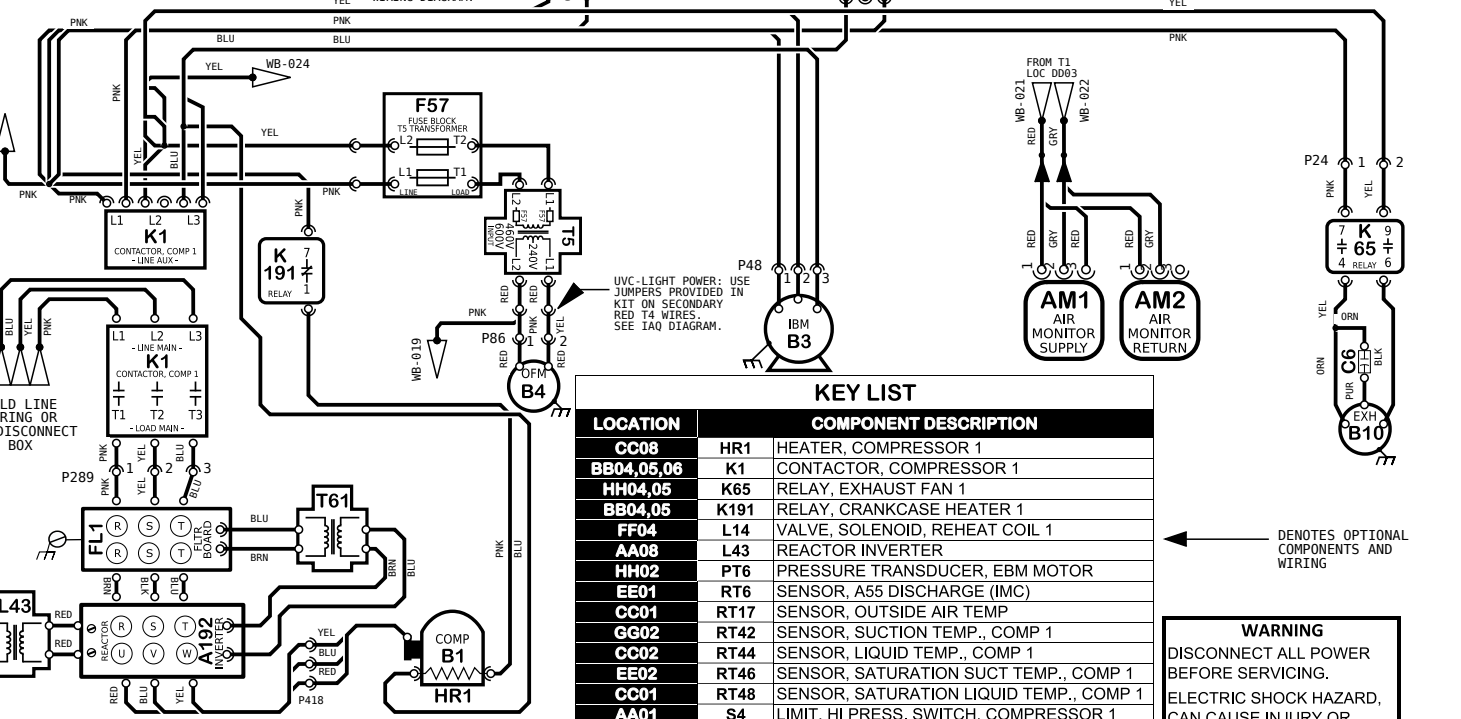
YEL
PNK
PNK
BLU
BLU
YEL
WB-024
PNK
YEL
YEL
BLU
PNK
PNK
PNK
L1 L2 L3
K1
CONTACTOR, COMP 1
- LINE AUX -
F57
FUSE BLOCK
T5 TRANSFORMER
L2 T2
L1 T1
LINE LOAD
PNK
K
191
7
1
RELAY
T5
L2 L1
460V 240V
600V
L1
RED
RED
PNK
RED
PNK
YEL
1 2
P86
WB-019
OFM
B4
UVC-LIGHT POWER: USE JUMPERS PROVIDED IN KIT ON SECONDARY RED T4 WIRES. SEE IAQ DIAGRAM.
P48
1 2 3
IBM
B3
FROM T1
LOC DD03
WB-021
WB-022
RED
GRY
RED
GRY
RED
RED
GRY
1
1
AM1
AIR
MONITOR
SUPPLY
AM2
AIR
MONITOR
RETURN
YEL
PNK
P24
1 2
PNK
YEL
7 9
K
65
4 6
RELAY
YEL
ORN
ORN
C6
PUR
BLK
EXH
B10
BLU
YEL
PNK
L1 L2 L3
- LINE MAIN -
K1
CONTACTOR, COMP 1
T1 T2 T3
- LOAD MAIN -
LD LINE
RING OR
DISCONNECT
BOX
P289
PNK
YEL
BLU
1 2 3
PNK
YEL
BLU
FL1
R S T
R S T
FLTR
BOARD
BLU
BRN
T61
BRN
BLU
BRN
BLK
BLU
L43
RED
RED
REACTOR
R S T
U V W
A192
INVERTER
RED
BLU
YEL
YEL
BLU
RED
P418
COMP
B1
HR1
PNK
BLU

KEY LIST

| LOCATION | | COMPONENT DESCRIPTION |
|---|---|---|
| CC08 | HR1 | HEATER, COMPRESSOR 1 |
| BB04,05,06 | K1 | CONTACTOR, COMPRESSOR 1 |
| HH04,05 | K65 | RELAY, EXHAUST FAN 1 |
| BB04,05 | K191 | RELAY, CRANKCASE HEATER 1 |
| FF04 | L14 | VALVE, SOLENOID, REHEAT COIL 1 |
| AA08 | L43 | REACTOR INVERTER |
| HH02 | PT6 | PRESSURE TRANSDUCER, EBM MOTOR |
| EE01 | RT6 | SENSOR, A55 DISCHARGE (IMC) |
| CC01 | RT17 | SENSOR, OUTSIDE AIR TEMP |
| GG02 | RT42 | SENSOR, SUCTION TEMP., COMP 1 |
| CC02 | RT44 | SENSOR, LIQUID TEMP., COMP 1 |
| EE02 | RT46 | SENSOR, SATURATION SUCT TEMP., COMP 1 |
| CC01 | RT48 | SENSOR, SATURATION LIQUID TEMP., COMP 1 |
| AA01 | S4 | LIMIT, HI PRESS. SWITCH, COMPRESSOR 1 |

DENOTES OPTIONAL COMPONENTS AND WIRING

WARNING
DISCONNECT ALL POWER BEFORE SERVICING.
ELECTRIC SHOCK HAZARD, CAN CAUSE INJURY OR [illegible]